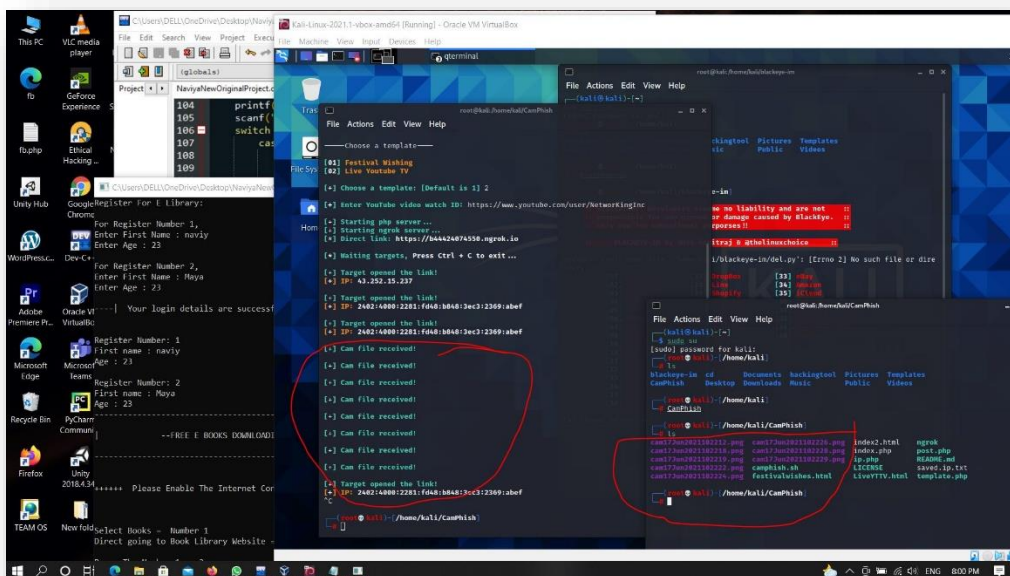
This PC
VLC media player
fb
GeForce Experience
fb.php
Ethical Hacking
Unity Hub
Google Chrome
WordPress.c...
Dev-C++
Adobe Premiere Pr...
Oracle VM VirtualBox
Microsoft Edge
Microsoft Teams
Recycle Bin
PyCharm Community
Firefox
Unity 2018.4.34
TEAM OS
New fold

C:\Users\DELL\OneDrive\Desktop\Naviya
File Edit Search View Project Execu
(globals)
Project
NaviyaNewOriginalProject.c
104 printf(
105 scanf(
106 switch
107 cas
108
109

C:\Users\DELL\OneDrive\Desktop\NaviyaNew
Register For E Library:

For Register Number 1,
Enter First Name : naviy
Enter Age : 23

For Register Number 2,
Enter First Name : Maya
Enter Age : 23

---| Your login details are successf

Register Number: 1
First name : naviy
Age : 23

Register Number: 2
First name : Maya
Age : 23

--FREE E BOOKS DOWNLOADI

++++++ Please Enable The Internet Con

Select Books - Number 1
Direct going to Book Library Website -

Kali-Linux-2021.1-vbox-amd64 [Running] - Oracle VM VirtualBox
File Machine View Input Devices Help
qterminal
Trash
File Sys
Hom

root@kali: /home/kali/CamPhish
File Actions Edit View Help
-----Choose a template-----

[01] Festival Wishing
[02] Live Youtube TV

[+] Choose a template: [Default is 1] 2

[+] Enter YouTube video watch ID: https://www.youtube.com/user/NetworkingInc

[+] Starting php server...
[+] Starting ngrok server...
[+] Direct link: https://b4442407455e.ngrok.io

[+] Waiting targets, Press Ctrl + C to exit...

[+] Target opened the link!
[+] IP: 43.252.15.237

[+] Target opened the link!
[+] IP: 2402:4000:2281:fd48:b848:3ec3:2369:abef

[+] Target opened the link!
[+] IP: 2402:4000:2281:fd48:b848:3ec3:2369:abef

[+] Cam file received!
[+] Cam file received!
[+] Cam file received!
[+] Cam file received!
[+] Cam file received!
[+] Cam file received!
[+] Cam file received!
[+] Cam file received!

[+] Target opened the link!
[+] IP: 2402:4000:2281:fd48:b848:3ec3:2369:abef
^C
(root💀kali)-[/home/kali/CamPhish]
#

root@kali: /home/kali/blackeye-im
File Actions Edit View Help
(kali@kali)-[~]
ckingtool Pictures Templates
ic Public Videos
e-im]
no liability and are not
or damage caused by BlackEye.
rposes!!
itraj @ @thelinuxchoice
i/blackeye-im/del.py': [Errno 2] No such file or dire
[33]
[34]
[35]

root@kali: /home/kali/CamPhish
File Actions Edit View Help
(kali@kali)-[~]
$ sudo su
[sudo] password for kali:
(root💀kali)-[/home/kali]
# ls
blackeye-im cd Documents hackingtool Pictures Templates
CamPhish Desktop Downloads Music Public Videos
(root💀kali)-[/home/kali]
# cd CamPhish
(root💀kali)-[/home/kali/CamPhish]
# ls
cam17Jun2021182212.png cam17Jun2021182226.png index2.html ngrok
cam17Jun2021182218.png cam17Jun2021182228.png index.php post.php
cam17Jun2021182219.png cam17Jun2021182229.png ip.php README.md
cam17Jun2021182222.png camphish.sh LICENSE saved.ip.txt
cam17Jun2021182224.png festivalwishes.html LiveYTTV.html template.php
(root💀kali)-[/home/kali/CamPhish]
#

ENG 8:00 PM